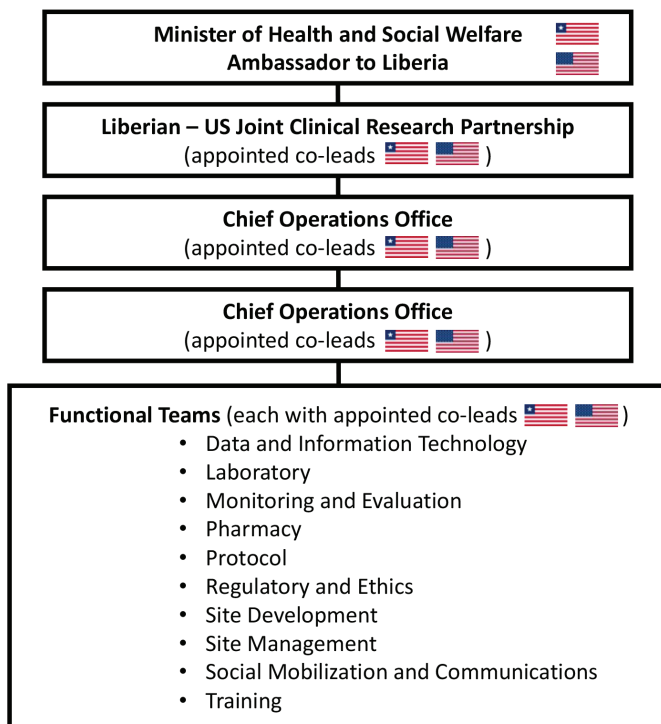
Minister of Health and Social Welfare
Ambassador to Liberia

Liberian – US Joint Clinical Research Partnership
(appointed co-leads )

Chief Operations Office
(appointed co-leads )

Chief Operations Office
(appointed co-leads )

Functional Teams (each with appointed co-leads )
• Data and Information Technology
• Laboratory
• Monitoring and Evaluation
• Pharmacy
• Protocol
• Regulatory and Ethics
• Site Development
• Site Management
• Social Mobilization and Communications
• Training